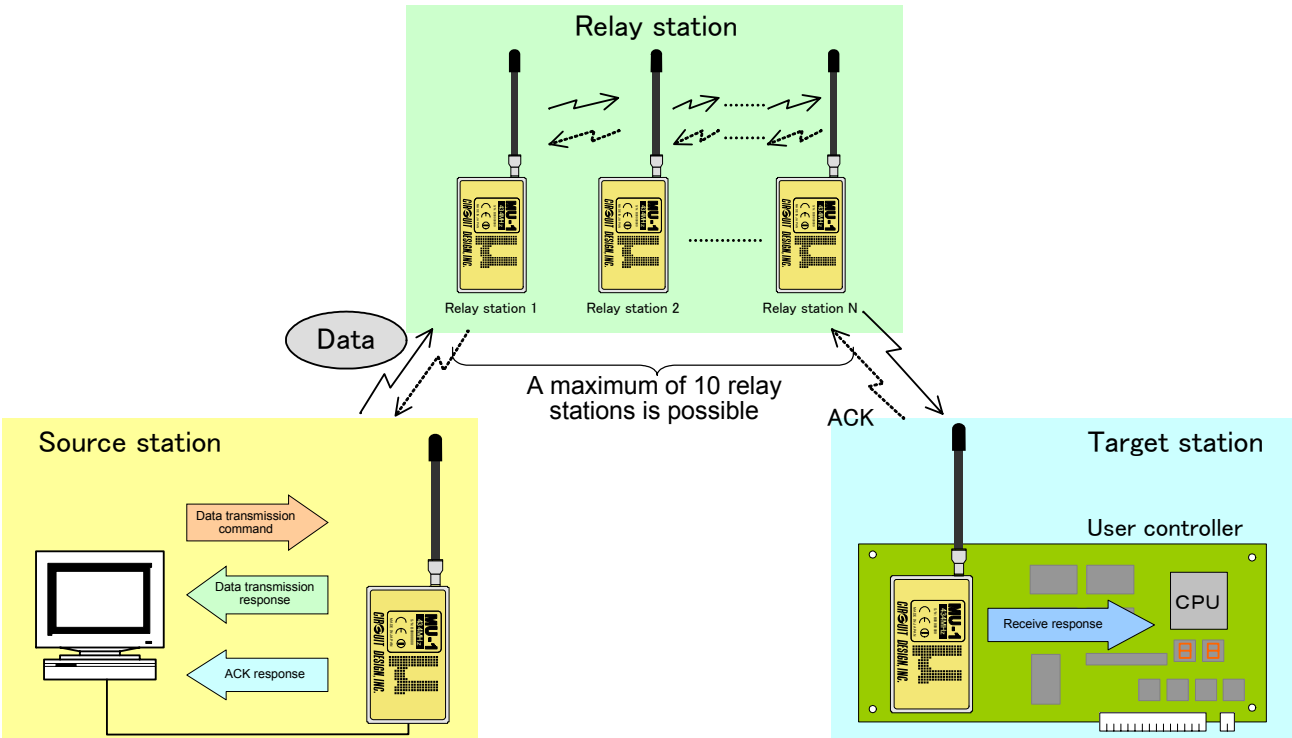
Relay station

MU-1

CIRCUIT DESIGN, INC.

Relay station 1

Relay station 2

Relay station N

Data

A maximum of 10 relay stations is possible

ACK

Source station

Data transmission command

Data transmission response

ACK response

Target station

User controller

CPU

Receive response